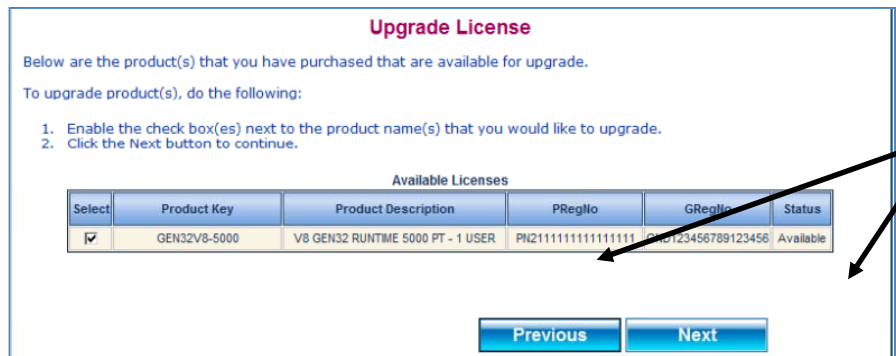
Upgrade License

Below are the product(s) that you have purchased that are available for upgrade.

To upgrade product(s), do the following:

1. Enable the check box(es) next to the product name(s) that you would like to upgrade.
2. Click the Next button to continue.

Available Licenses

| Select | Product Key | Product Description | PRegNo | GRegNo | Status |
|---|---|---|---|---|---|
| ☑ | GEN32V8-5000 | V8 GEN32 RUNTIME 5000 PT - 1 USER | PN2111111111111111 | GND123456789123456 | Available |

Previous Next